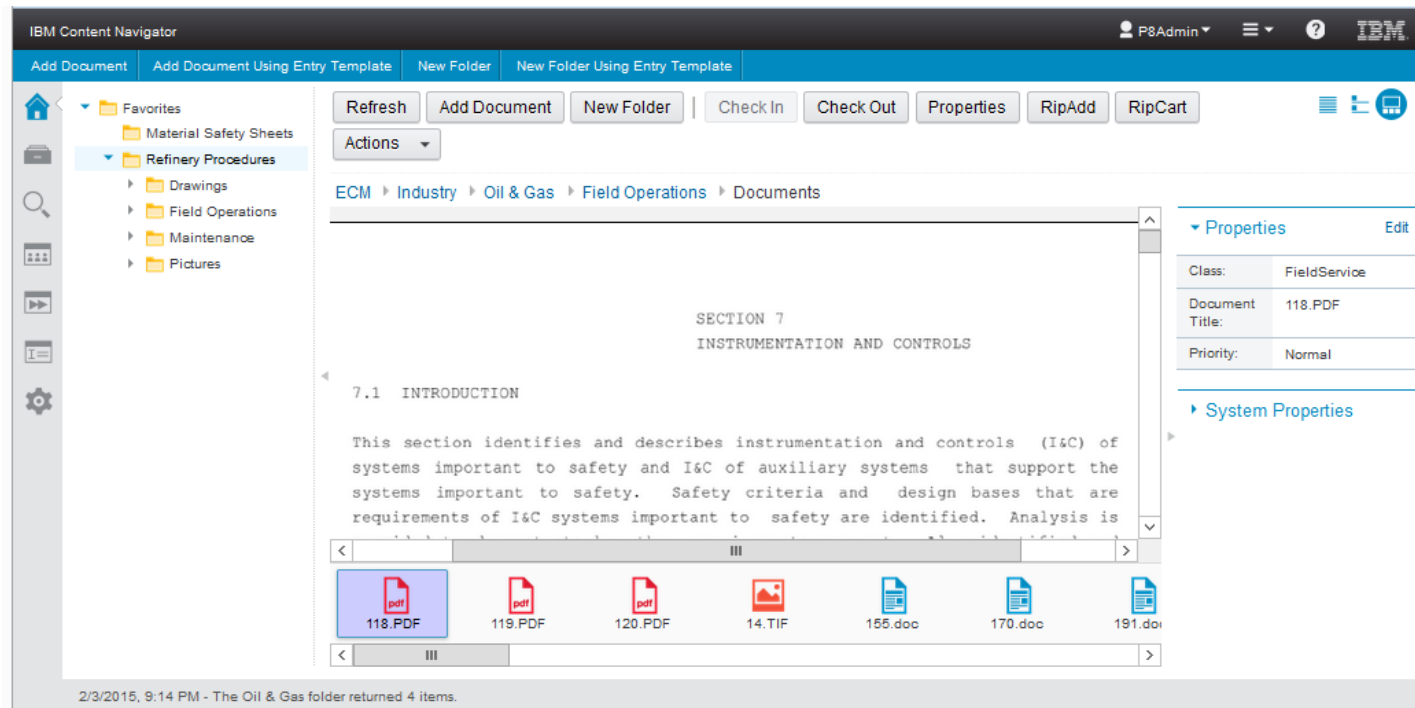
IBM Content Navigator

P8Admin

IBM

Add Document | Add Document Using Entry Template | New Folder | New Folder Using Entry Template

Favorites
Material Safety Sheets
Refinery Procedures
Drawings
Field Operations
Maintenance
Pictures

Refresh | Add Document | New Folder | Check In | Check Out | Properties | RipAdd | RipCart
Actions

ECM ▸ Industry ▸ Oil & Gas ▸ Field Operations ▸ Documents

SECTION 7
INSTRUMENTATION AND CONTROLS

7.1 INTRODUCTION

This section identifies and describes instrumentation and controls (I&C) of systems important to safety and I&C of auxiliary systems that support the systems important to safety. Safety criteria and design bases that are requirements of I&C systems important to safety are identified. Analysis is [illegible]

pdf 118.PDF
pdf 119.PDF
pdf 120.PDF
14.TIF
155.doc
170.doc
191.do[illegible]

Properties
Edit

| Class: | FieldService |
|---|---|
| Document Title: | 118.PDF |
| Priority: | Normal |

System Properties

2/3/2015, 9:14 PM - The Oil & Gas folder returned 4 items.